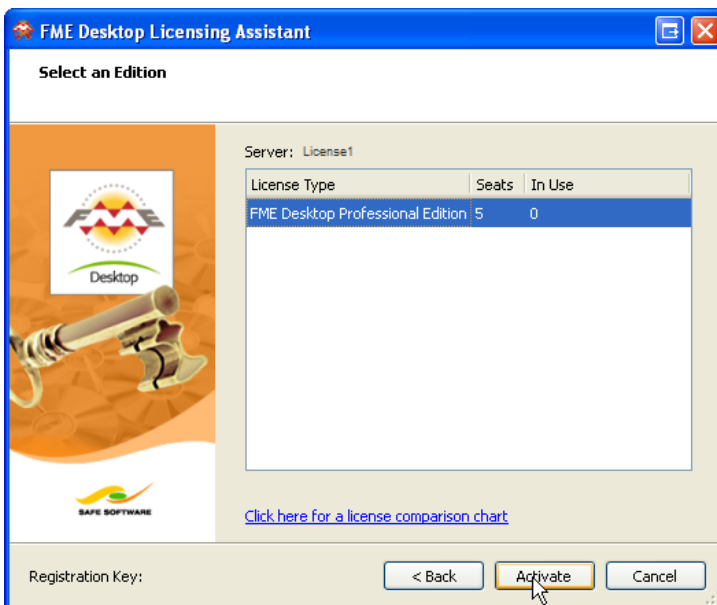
FME Desktop Licensing Assistant

Select an Edition

FME

Desktop

SAFE SOFTWARE

Server: License1

| License Type | Seats | In Use |
|---|---|---|
| FME Desktop Professional Edition | 5 | 0 |

Click here for a license comparison chart

Registration Key:

< Back

Activate

Cancel